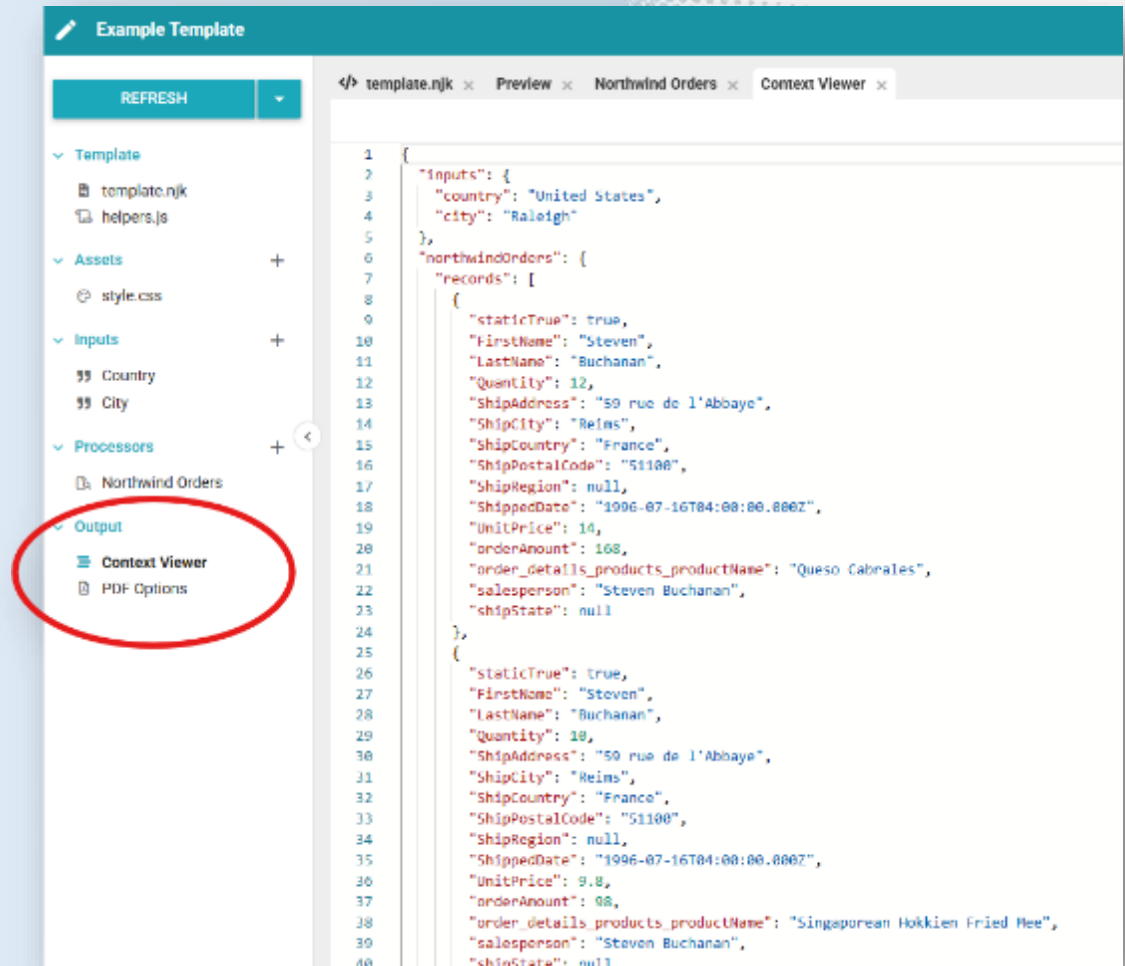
Example Template

REFRESH

Template
template.njk
helpers.js

Assets
style.css

Inputs
Country
City

Processors
Northwind Orders

Output
Context Viewer
PDF Options

</> template.njk × Preview × Northwind Orders × Context Viewer ×

1 {
2 "inputs": {
3 "country": "United States",
4 "city": "Raleigh"
5 },
6 "northwindOrders": {
7 "records": [
8 {
9 "staticTrue": true,
10 "FirstName": "Steven",
11 "LastName": "Buchanan",
12 "Quantity": 12,
13 "ShipAddress": "59 rue de l'Abbaye",
14 "ShipCity": "Reims",
15 "ShipCountry": "France",
16 "ShipPostalCode": "51100",
17 "ShipRegion": null,
18 "ShippedDate": "1996-07-16T04:00:00.000Z",
19 "UnitPrice": 14,
20 "orderAmount": 168,
21 "order_details_products_productName": "Queso Cabrales",
22 "salesperson": "Steven Buchanan",
23 "shipState": null
24 },
25 {
26 "staticTrue": true,
27 "FirstName": "Steven",
28 "LastName": "Buchanan",
29 "Quantity": 10,
30 "ShipAddress": "59 rue de l'Abbaye",
31 "ShipCity": "Reims",
32 "ShipCountry": "France",
33 "ShipPostalCode": "51100",
34 "ShipRegion": null,
35 "ShippedDate": "1996-07-16T04:00:00.000Z",
36 "UnitPrice": 9.8,
37 "orderAmount": 98,
38 "order_details_products_productName": "Singaporean Hokkien Fried Mee",
39 "salesperson": "Steven Buchanan",
40 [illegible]